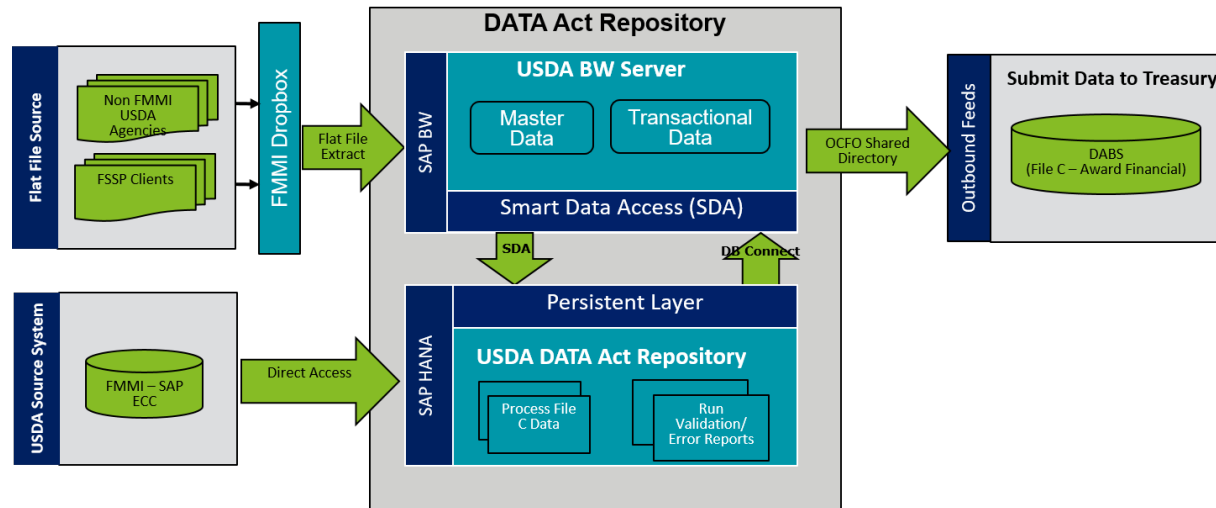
DATA Act Repository

Flat File Source

Non FMMI USDA Agencies

FSSP Clients

FMMI Dropbox

Flat File Extract

SAP BW

USDA BW Server

Master Data

Transactional Data

Smart Data Access (SDA)

SDA

DB Connect

OCFO Shared Directory

Outbound Feeds

Submit Data to Treasury

DABS (File C – Award Financial)

USDA Source System

FMMI – SAP ECC

Direct Access

SAP HANA

Persistent Layer

USDA DATA Act Repository

Process File C Data

Run Validation/ Error Reports